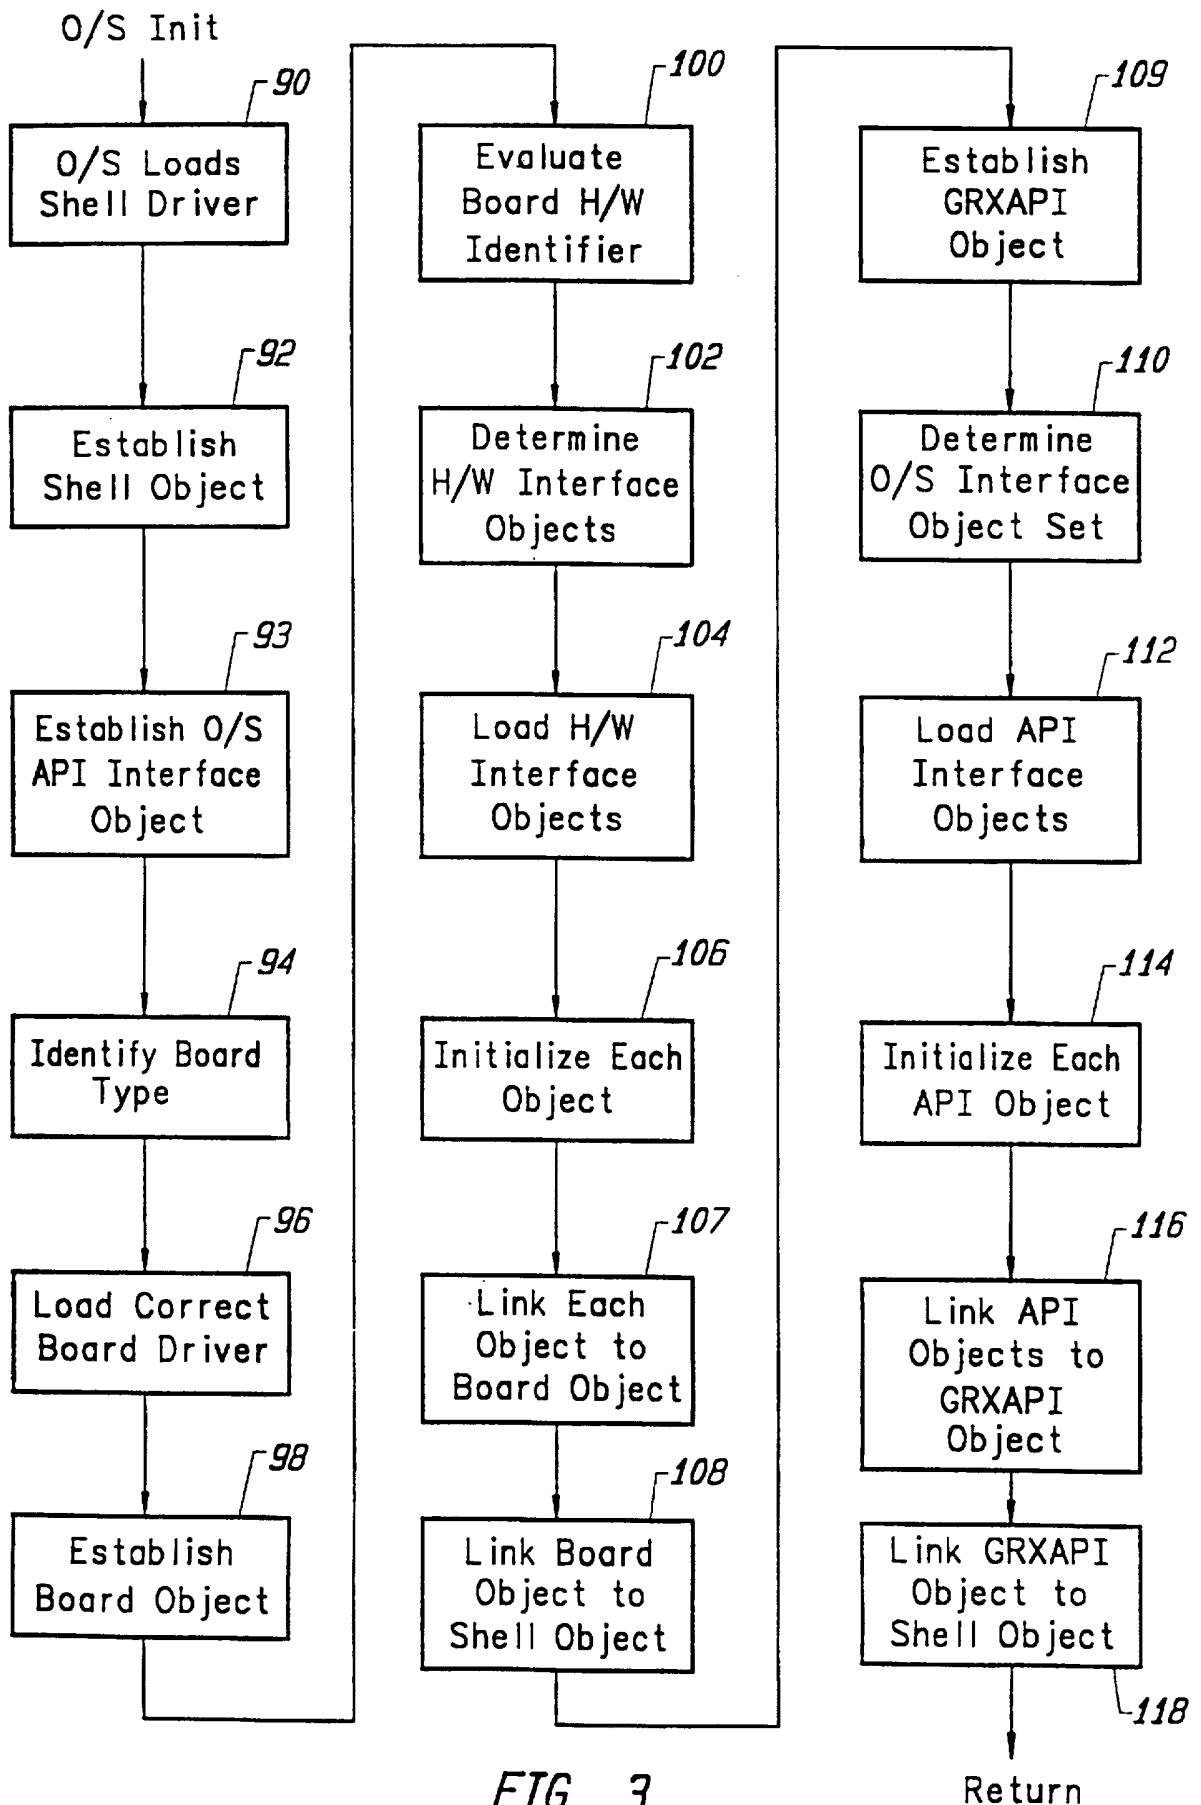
O/S Init

90
O/S Loads Shell Driver

92
Establish Shell Object

93
Establish O/S API Interface Object

94
Identify Board Type

96
Load Correct Board Driver

98
Establish Board Object

100
Evaluate Board H/W Identifier

102
Determine H/W Interface Objects

104
Load H/W Interface Objects

106
Initialize Each Object

107
Link Each Object to Board Object

108
Link Board Object to Shell Object

109
Establish GRXAPI Object

110
Determine O/S Interface Object Set

112
Load API Interface Objects

114
Initialize Each API Object

116
Link API Objects to GRXAPI Object

Link GRXAPI Object to Shell Object
118

Return

FIG 3